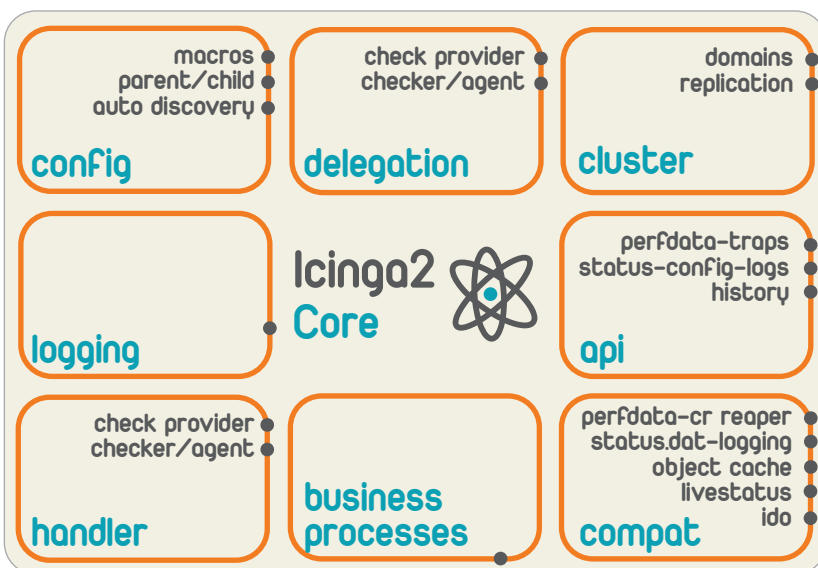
macros
parent/child
auto discovery
config

check provider
checker/agent
delegation

domains
replication
cluster

logging

Icinga2
Core

perfdata-traps
status-config-logs
history
api

check provider
checker/agent
handler

business
processes

perfdata-cr reaper
status.dat-logging
object cache
livestatus
ido
compat